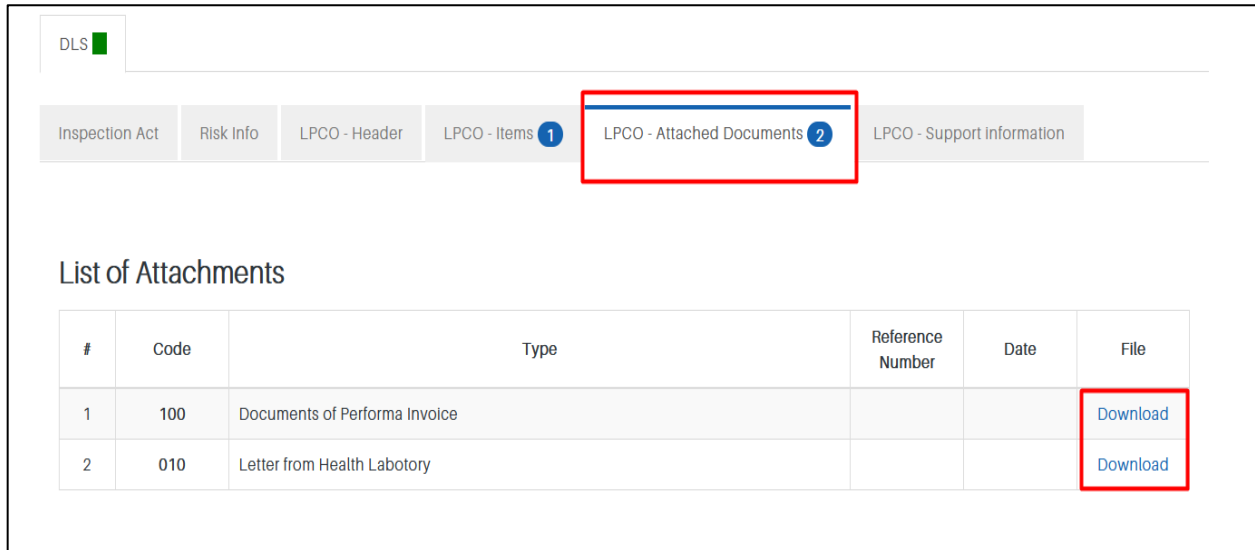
DLS

Inspection Act | Risk Info | LPCO - Header | LPCO - Items 1 | LPCO - Attached Documents 2 | LPCO - Support information

List of Attachments

| # | Code | Type | Reference Number | Date | File |
|---|---|---|---|---|---|
| 1 | 100 | Documents of Performa Invoice | | | Download |
| 2 | 010 | Letter from Health Labotory | | | Download |